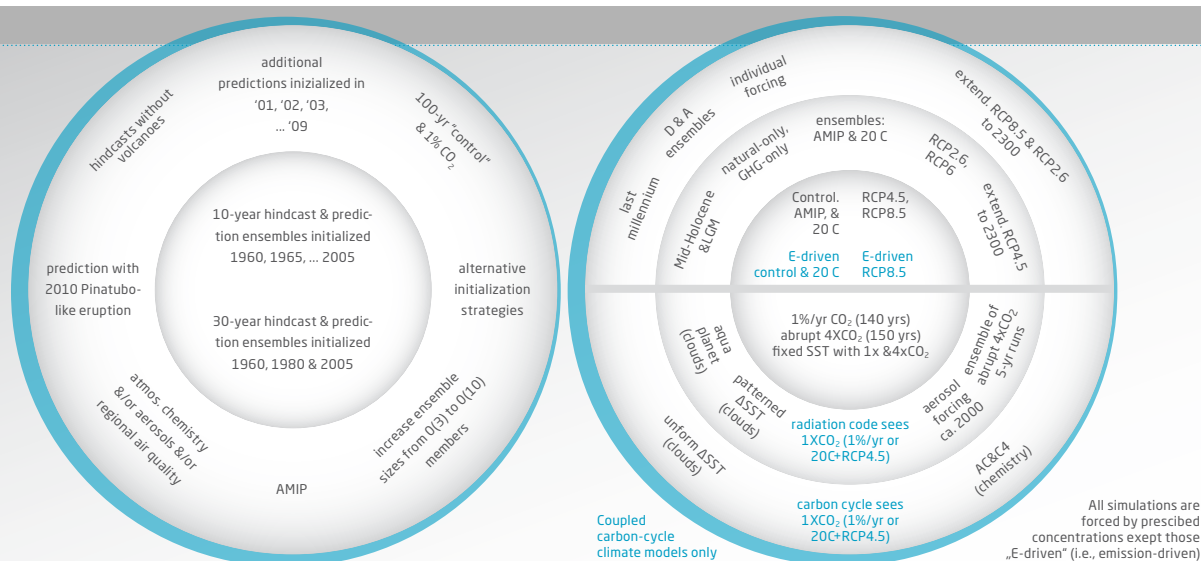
hindcasts without volcanoes

additional predictions inizialized in '01, '02, '03, ... '09

100-yr "control" & 1% $CO_2$

10-year hindcast & prediction ensembles initialized 1960, 1965, ... 2005

30-year hindcast & prediction ensembles initialized 1960, 1980 & 2005

prediction with 2010 Pinatubo-like eruption

alternative initialization strategies

atmos. chemistry &/or aerosols &/or regional air quality

increase ensemble sizes from 0(3) to 0(10) members

AMIP

last millennium

D & A ensembles

individual forcing

extend. RCP8.5 & RCP2.6 to 2300

natural-only, GHG-only

ensembles: AMIP & 20 C

RCP2.6, RCP6

Mid-Holocene &LGM

Control. AMIP, & 20 C

RCP4.5, RCP8.5

extend. RCP4.5 to 2300

E-driven control & 20 C

E-driven RCP8.5

aqua planet (clouds)

1%/yr $CO_2$ (140 yrs) abrupt $4XCO_2$ (150 yrs) fixed SST with 1x &$4xCO_2$

ensemble of abrupt $4XCO_2$ 5-yr runs

patterned ΔSST (clouds)

aerosol forcing ca. 2000

radiation code sees $1XCO_2$ (1%/yr or 20C+RCP4.5)

unform ΔSST (clouds)

AC&C4 (chemistry)

carbon cycle sees $1XCO_2$ (1%/yr or 20C+RCP4.5)

Coupled carbon-cycle climate models only

All simulations are forced by prescibed concentrations exept those „E-driven" (i.e., emission-driven)